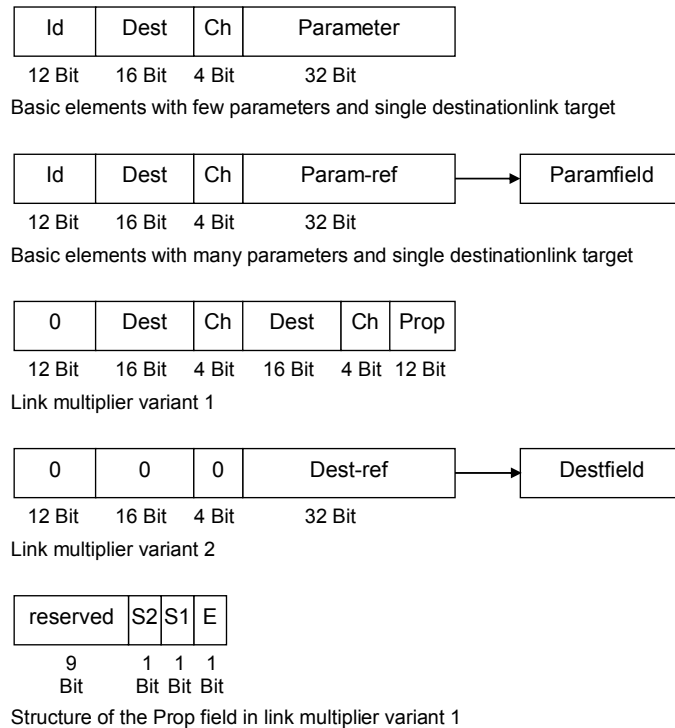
| Id | Dest | Ch | Parameter |
|---|---|---|---|
| 12 Bit | 16 Bit | 4 Bit | 32 Bit |

Basic elements with few parameters and single destinationlink target

| Id | Dest | Ch | Param-ref |
|---|---|---|---|
| 12 Bit | 16 Bit | 4 Bit | 32 Bit |

Paramfield

Basic elements with many parameters and single destinationlink target

| 0 | Dest | Ch | Dest | Ch | Prop |
|---|---|---|---|---|---|
| 12 Bit | 16 Bit | 4 Bit | 16 Bit | 4 Bit | 12 Bit |

Link multiplier variant 1

| 0 | 0 | 0 | Dest-ref |
|---|---|---|---|
| 12 Bit | 16 Bit | 4 Bit | 32 Bit |

Destfield

Link multiplier variant 2

| reserved | S2 | S1 | E |
|---|---|---|---|
| 9 Bit | 1 Bit | 1 Bit | 1 Bit |

Structure of the Prop field in link multiplier variant 1